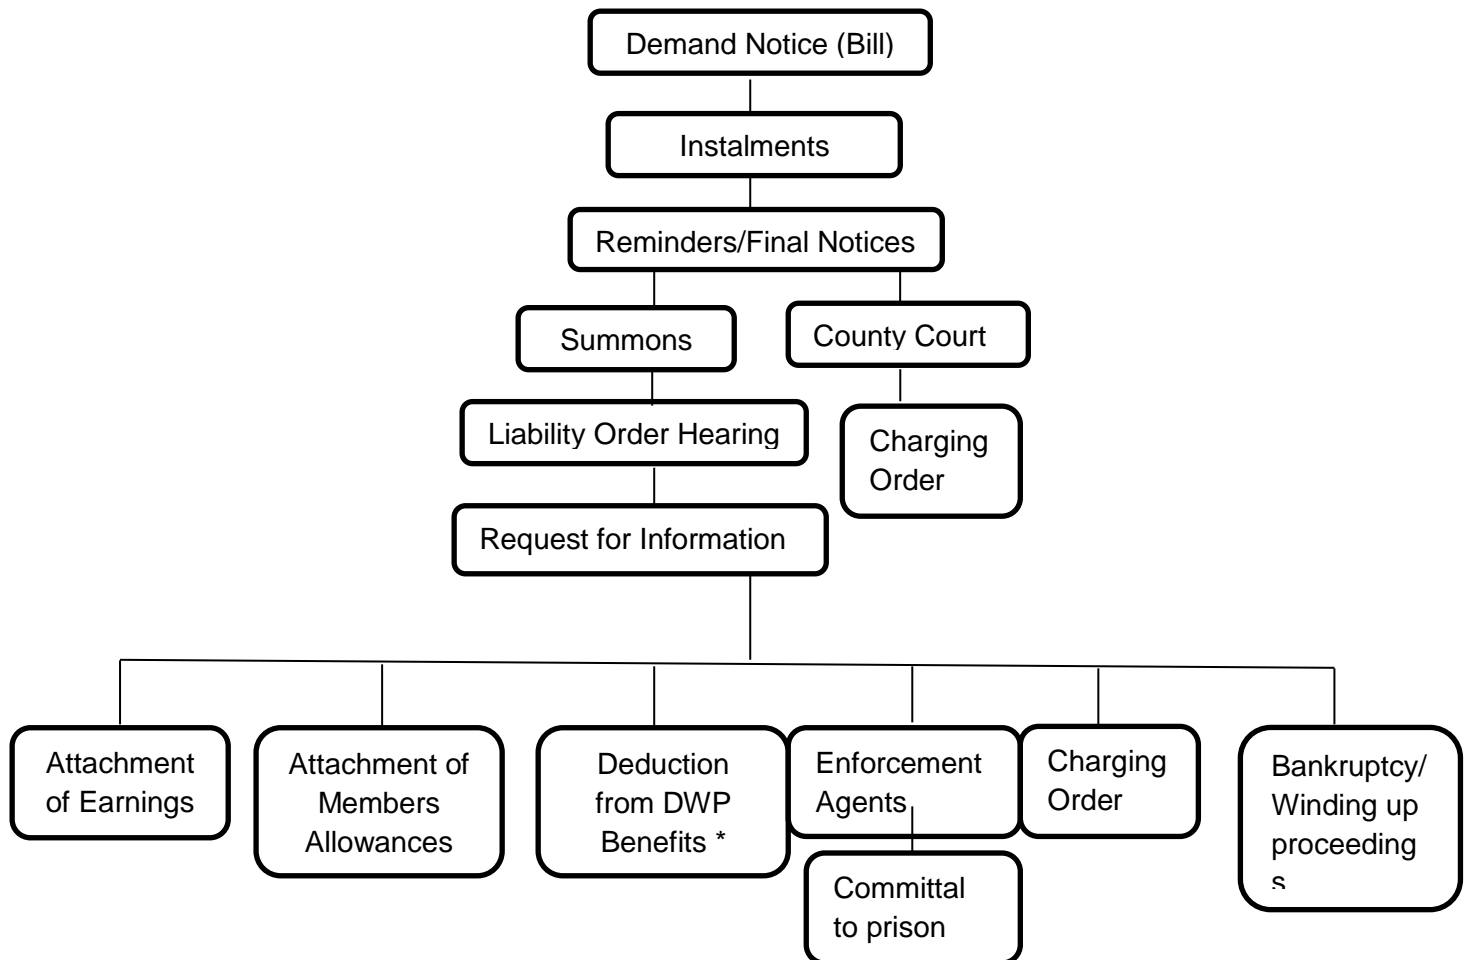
Demand Notice (Bill)

Instalments

Reminders/Final Notices

Summons

County Court

Liability Order Hearing

Charging Order

Request for Information

Attachment of Earnings

Attachment of Members Allowances

Deduction from DWP Benefits *

Enforcement Agents

Charging Order

Bankruptcy/ Winding up proceeding s

Committal to prison